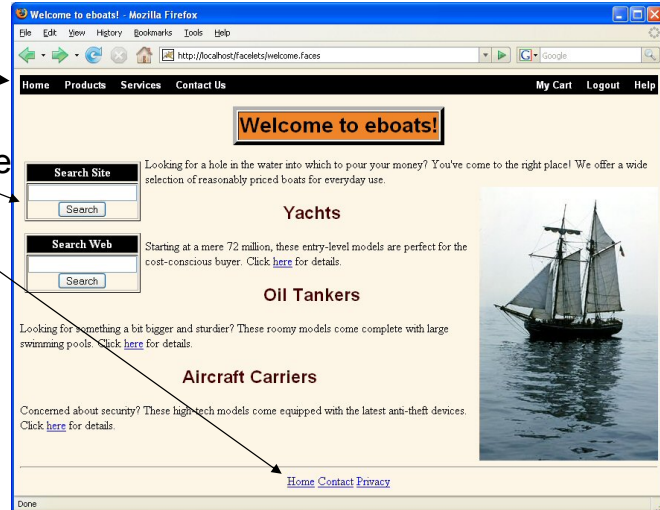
Welcome to eboats! - Mozilla Firefox

File Edit View History Bookmarks Tools Help

http://localhost/facelets/welcome.faces

Google

Home Products Services Contact Us

My Cart Logout Help

Welcome to eboats!

Search Site

Search

Search Web

Search

Looking for a hole in the water into which to pour your money? You've come to the right place! We offer a wide selection of reasonably priced boats for everyday use.

Yachts

Starting at a mere 72 million, these entry-level models are perfect for the cost-conscious buyer. Click here for details.

Oil Tankers

Looking for something a bit bigger and sturdier? These roomy models come complete with large swimming pools. Click here for details.

Aircraft Carriers

Concerned about security? These high-tech models come equipped with the latest anti-theft devices. Click here for details.

Home Contact Privacy

Done